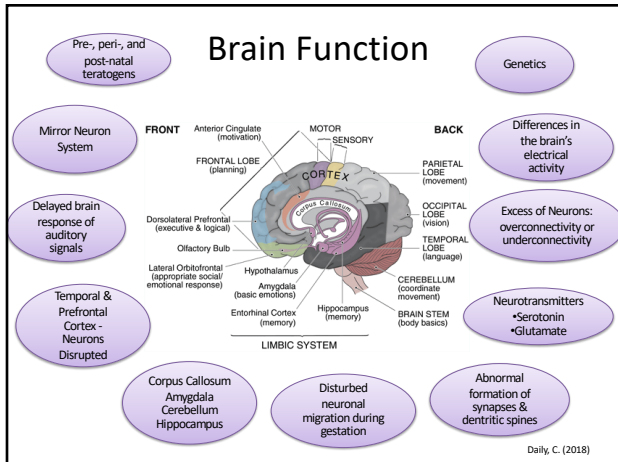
Brain Function

Pre-, peri-, and post-natal teratogens

Genetics

Mirror Neuron System

Differences in the brain's electrical activity

Delayed brain response of auditory signals

Excess of Neurons: overconnectivity or underconnectivity

Temporal & Prefrontal Cortex - Neurons Disrupted

Neurotransmitters
•Serotonin
•Glutamate

Corpus Callosum Amygdala Cerebellum Hippocampus

Disturbed neuronal migration during gestation

Abnormal formation of synapses & dentritic spines

FRONT

BACK

Anterior Cingulate (motivation)

MOTOR

SENSORY

FRONTAL LOBE (planning)

CORTEX

Corpus Callosum

PARIETAL LOBE (movement)

OCCIPITAL LOBE (vision)

TEMPORAL LOBE (language)

Dorsolateral Prefrontal (executive & logical)

Olfactory Bulb

Lateral Orbitofrontal (appropriate social/ emotional response)

Hypothalamus

Amygdala (basic emotions)

Entorhinal Cortex (memory)

Hippocampus (memory)

CEREBELLUM (coordinate movement)

BRAIN STEM (body basics)

LIMBIC SYSTEM

Daily, C. (2018)